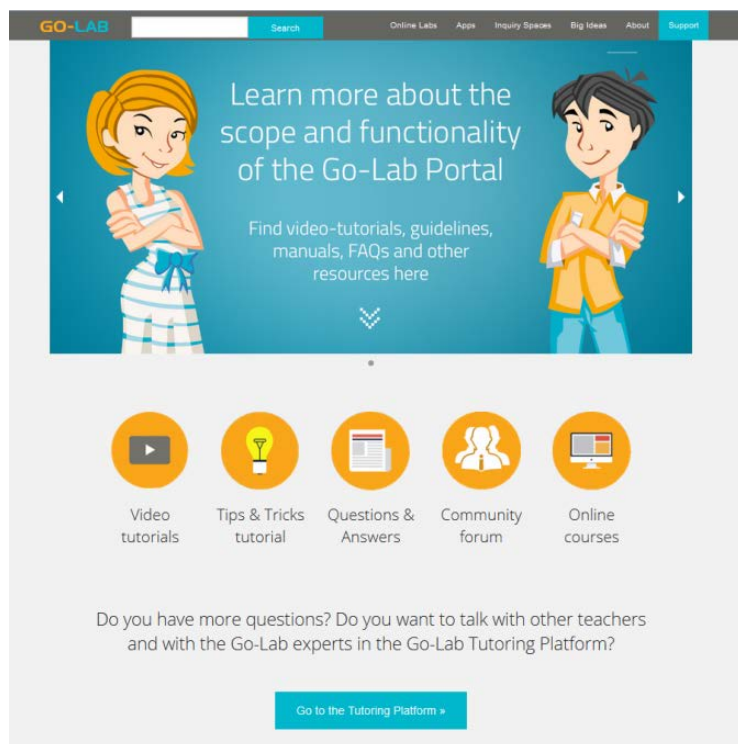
GO-LAB

Search

Online Labs Apps Inquiry Spaces Big Ideas About Support

Learn more about the scope and functionality of the Go-Lab Portal

Find video-tutorials, guidelines, manuals, FAQs and other resources here

Video tutorials

Tips & Tricks tutorial

Questions & Answers

Community forum

Online courses

Do you have more questions? Do you want to talk with other teachers and with the Go-Lab experts in the Go-Lab Tutoring Platform?

Go to the Tutoring Platform »